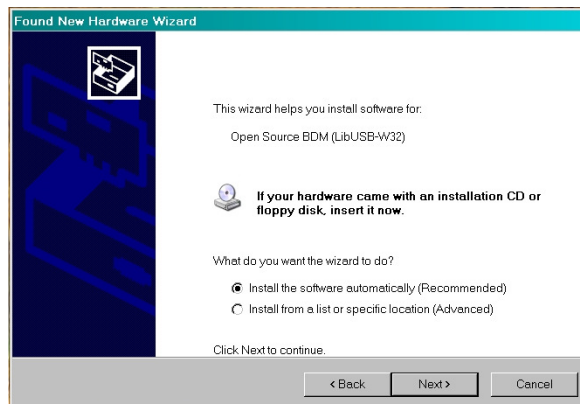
Found New Hardware Wizard

This wizard helps you install software for:

Open Source BDM (LibUSB-W32)

If your hardware came with an installation CD or floppy disk, insert it now.

What do you want the wizard to do?

Install the software automatically (Recommended)

Install from a list or specific location (Advanced)

Click Next to continue.

< Back
Next >
Cancel